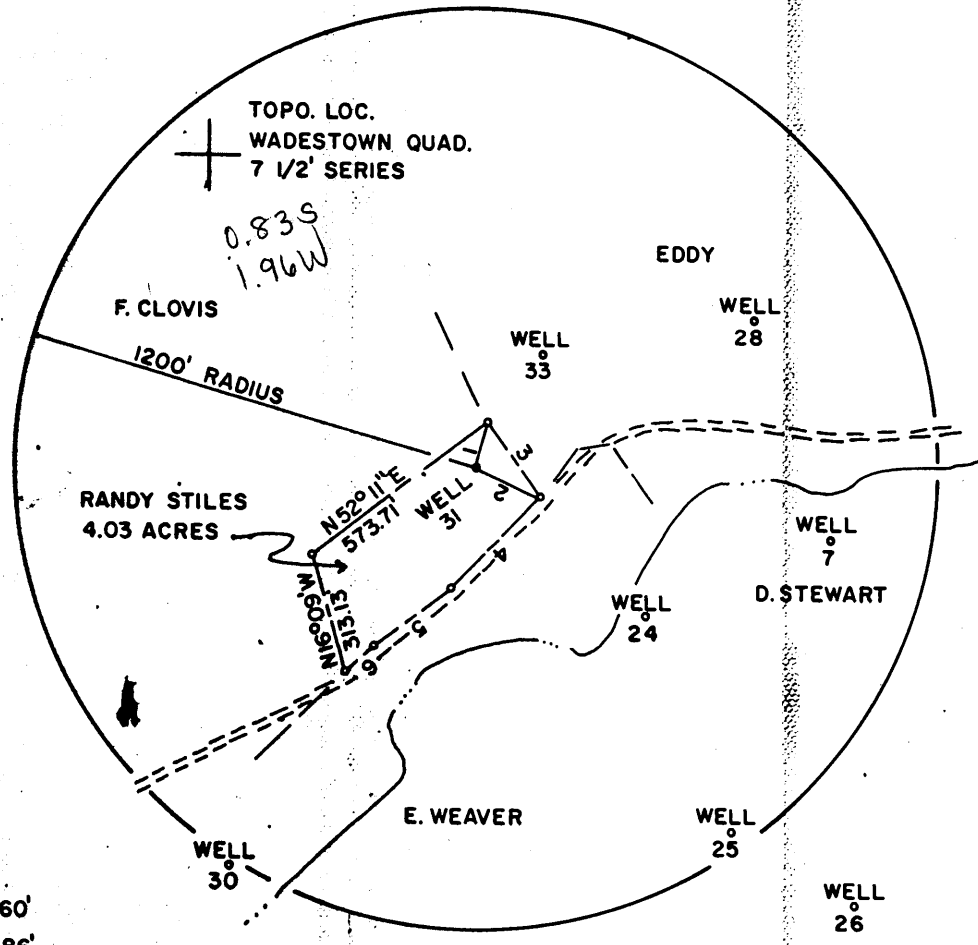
TOPO. LOC.
WADESTOWN QUAD.
7 1/2' SERIES

0.83S
1.96W

EDDY

F. CLOVIS

WELL
28

WELL
33

1200' RADIUS

3

2

RANDY STILES
4.03 ACRES

N52° 11' E
573.71

WELL
31

4

WELL
7

N16° 09' W
313.13

5

6

WELL
24

D. STEWART

E. WEAVER

WELL
25

WELL
30

WELL
26

60'
96'